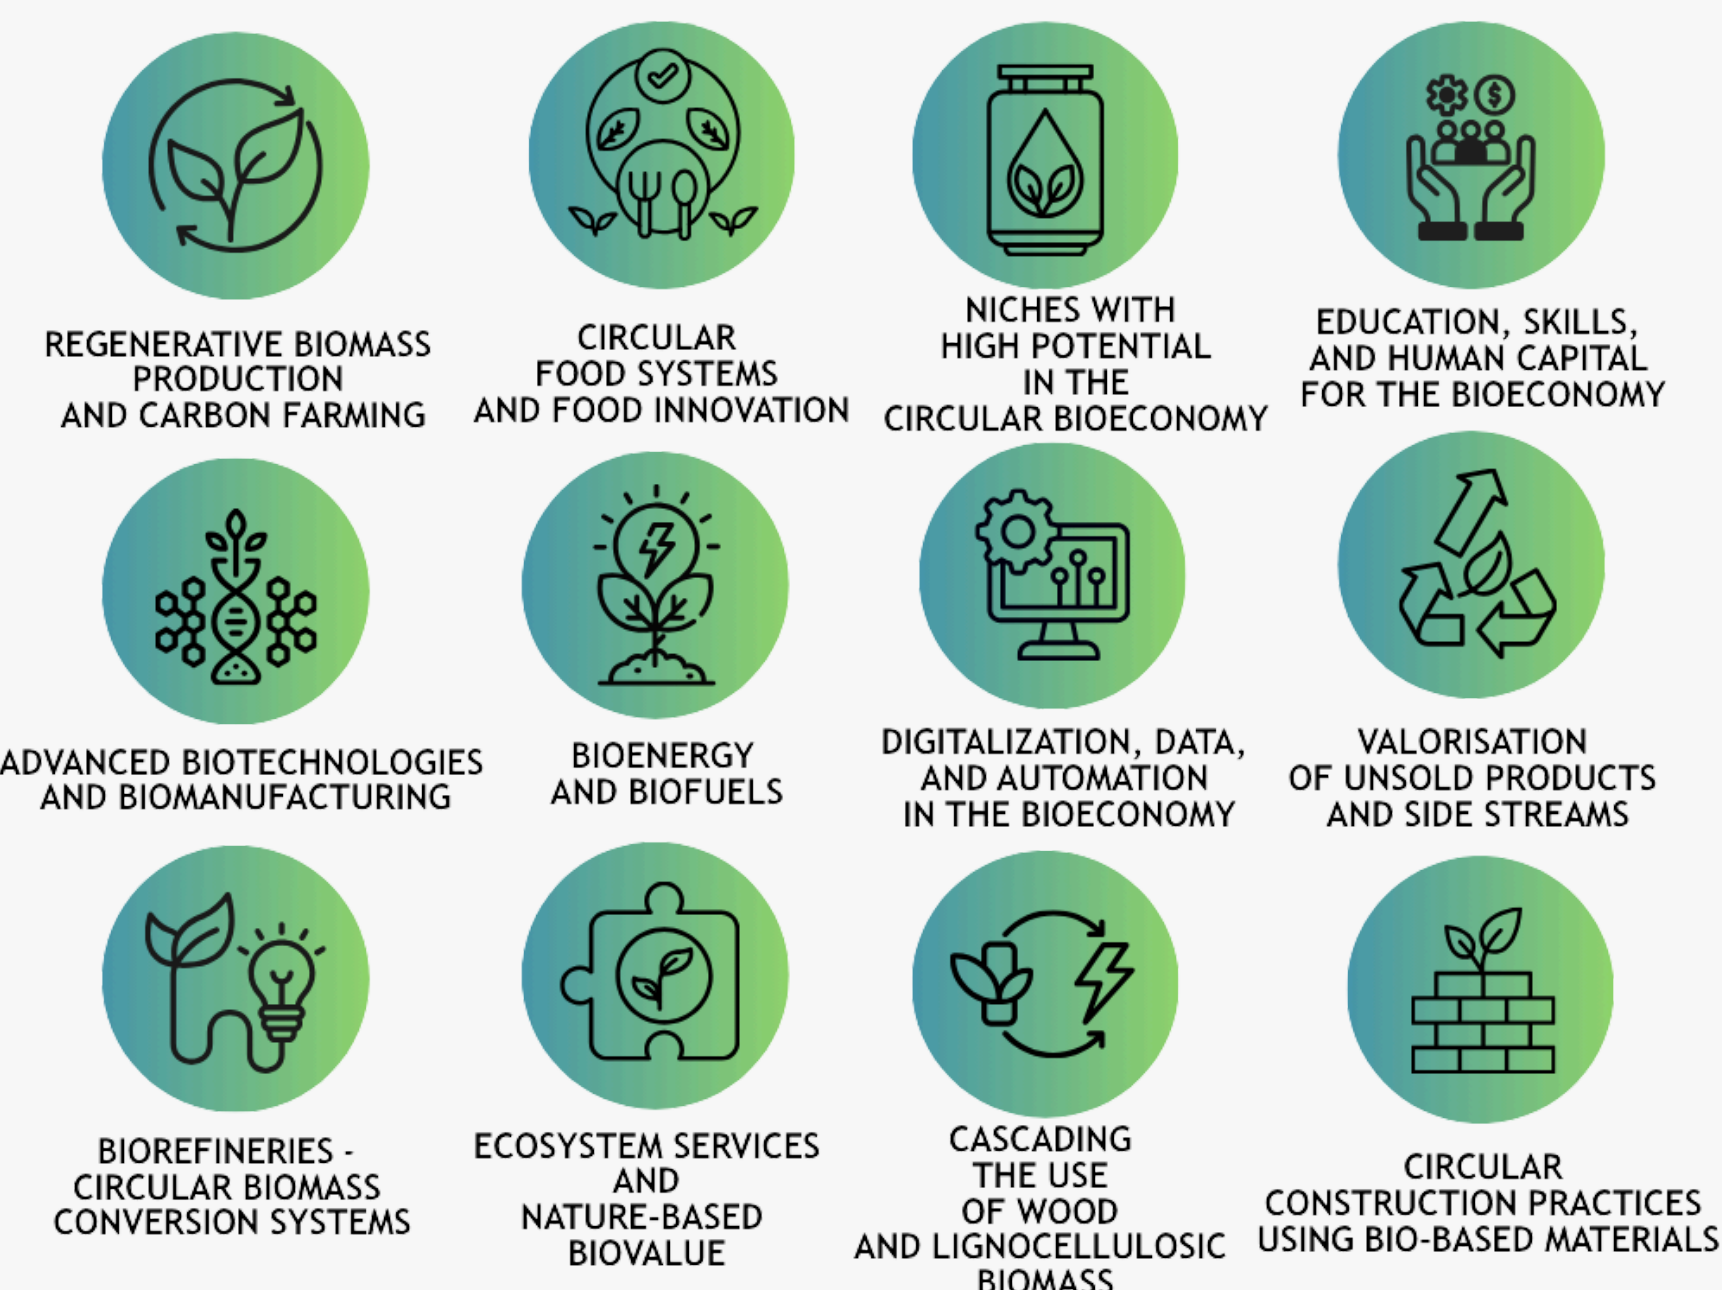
REGENERATIVE BIOMASS PRODUCTION AND CARBON FARMING

CIRCULAR FOOD SYSTEMS AND FOOD INNOVATION

NICHES WITH HIGH POTENTIAL IN THE CIRCULAR BIOECONOMY

EDUCATION, SKILLS, AND HUMAN CAPITAL FOR THE BIOECONOMY

ADVANCED BIOTECHNOLOGIES AND BIOMANUFACTURING

BIOENERGY AND BIOFUELS

DIGITALIZATION, DATA, AND AUTOMATION IN THE BIOECONOMY

VALORISATION OF UNSOLD PRODUCTS AND SIDE STREAMS

BIOREFINERIES - CIRCULAR BIOMASS CONVERSION SYSTEMS

ECOSYSTEM SERVICES AND NATURE-BASED BIOVALUE

CASCADING THE USE OF WOOD AND LIGNOCELLULOSIC BIOMASS

CIRCULAR CONSTRUCTION PRACTICES USING BIO-BASED MATERIALS